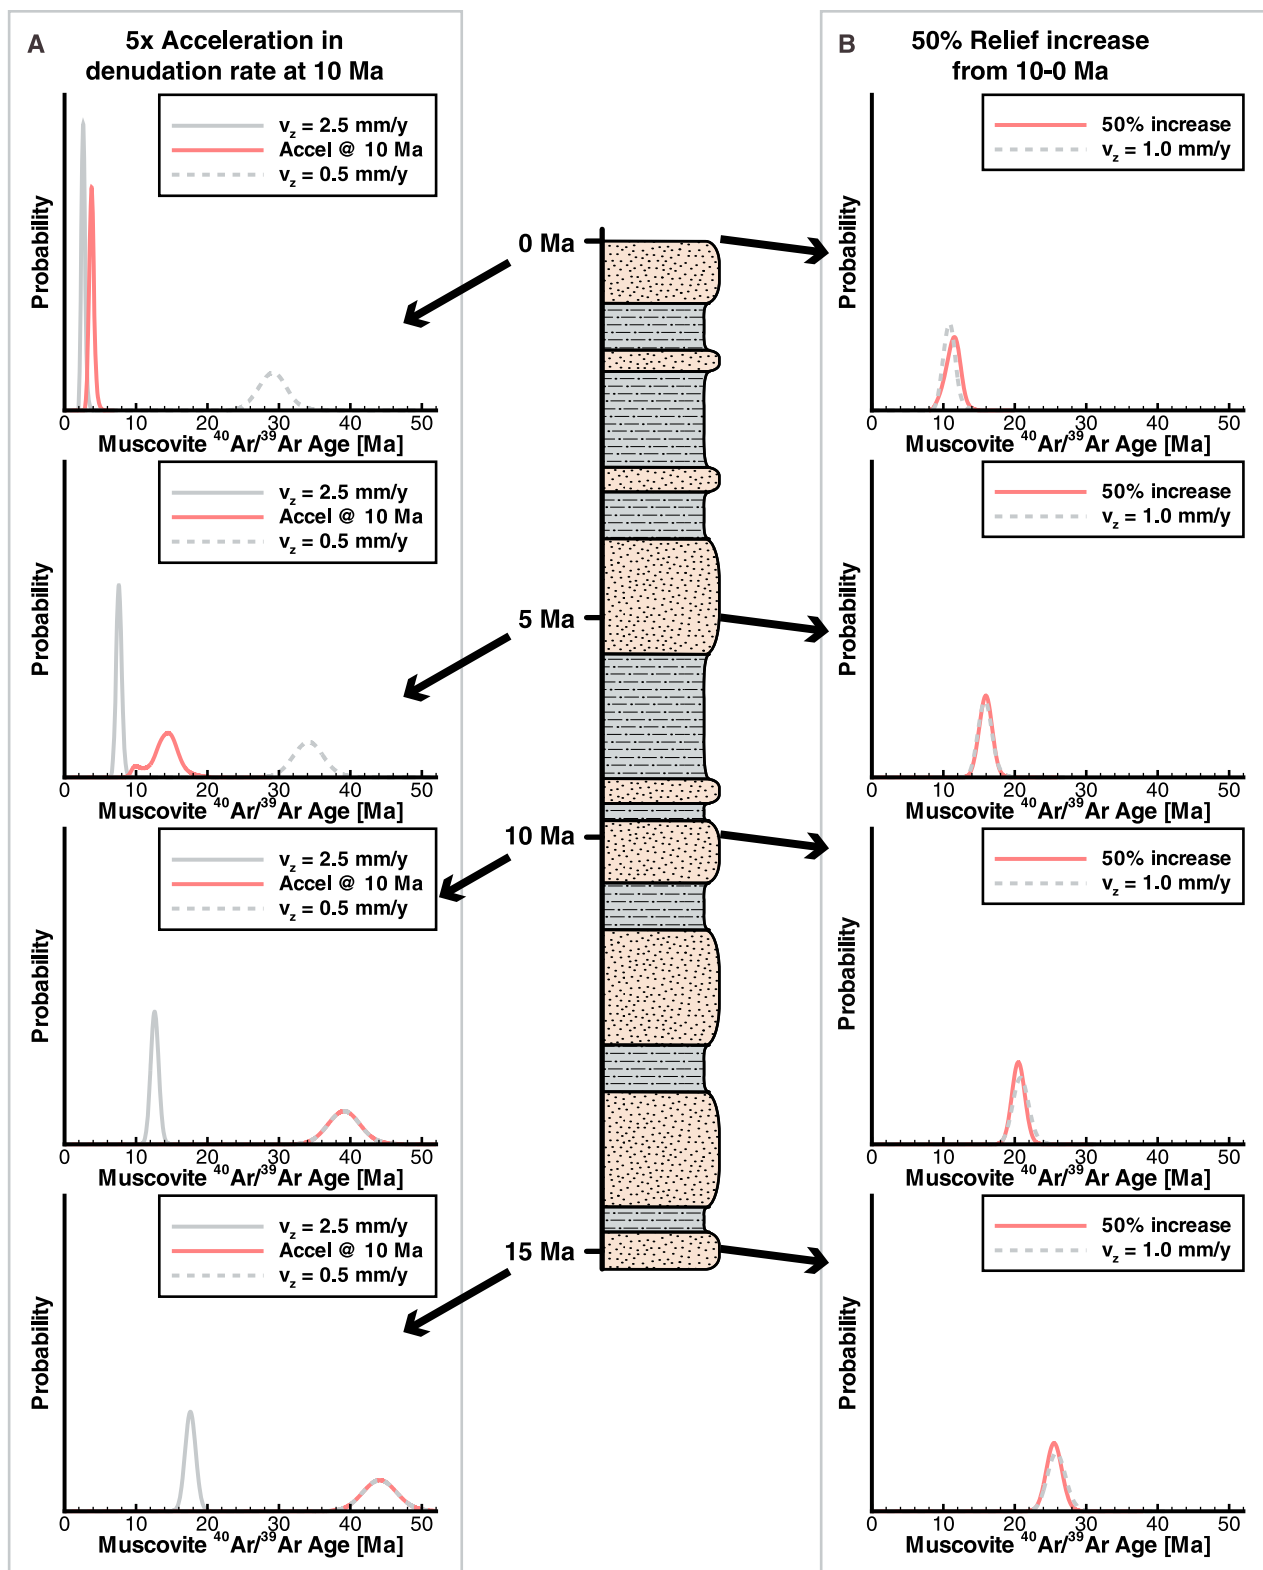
A 5x Acceleration in denudation rate at 10 Ma

B 50% Relief increase from 10-0 Ma

$v_z$ = 2.5 mm/y
Accel @ 10 Ma
$v_z$ = 0.5 mm/y

Probability

0 10 20 30 40 50
Muscovite $^{40}Ar/^{39}Ar$ Age [Ma]

$v_z$ = 2.5 mm/y
Accel @ 10 Ma
$v_z$ = 0.5 mm/y

Probability

0 10 20 30 40 50
Muscovite $^{40}Ar/^{39}Ar$ Age [Ma]

$v_z$ = 2.5 mm/y
Accel @ 10 Ma
$v_z$ = 0.5 mm/y

Probability

0 10 20 30 40 50
Muscovite $^{40}Ar/^{39}Ar$ Age [Ma]

$v_z$ = 2.5 mm/y
Accel @ 10 Ma
$v_z$ = 0.5 mm/y

Probability

0 10 20 30 40 50
Muscovite $^{40}Ar/^{39}Ar$ Age [Ma]

0 Ma
5 Ma
10 Ma
15 Ma

50% increase
$v_z$ = 1.0 mm/y

Probability

0 10 20 30 40 50
Muscovite $^{40}Ar/^{39}Ar$ Age [Ma]

50% increase
$v_z$ = 1.0 mm/y

Probability

0 10 20 30 40 50
Muscovite $^{40}Ar/^{39}Ar$ Age [Ma]

50% increase
$v_z$ = 1.0 mm/y

Probability

0 10 20 30 40 50
Muscovite $^{40}Ar/^{39}Ar$ Age [Ma]

50% increase
$v_z$ = 1.0 mm/y

Probability

0 10 20 30 40 50
Muscovite $^{40}Ar/^{39}Ar$ Age [Ma]